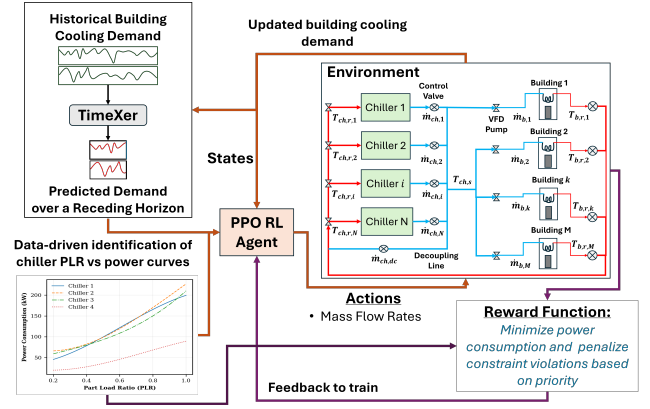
Historical Building Cooling Demand

TimeXer

Predicted Demand over a Receding Horizon

Updated building cooling demand

States

PPO RL Agent

Data-driven identification of chiller PLR vs power curves

Chiller 1
Chiller 2
Chiller 3
Chiller 4

Power Consumption (kW)

Part Load Ratio (PLR)

200
150
100
50

0.2 0.4 0.6 0.8 1.0

Environment

Control Valve

Chiller 1
Chiller 2
Chiller $i$
Chiller N

$T_{ch,r,1}$
$T_{ch,r,2}$
$T_{ch,r,i}$
$T_{ch,r,N}$

$\dot{m}_{ch,1}$
$\dot{m}_{ch,2}$
$\dot{m}_{ch,i}$
$\dot{m}_{ch,N}$
$\dot{m}_{ch,dc}$

Decoupling Line

VFD Pump

$T_{ch,s}$

$\dot{m}_{b,1}$
$\dot{m}_{b,2}$
$\dot{m}_{b,k}$
$\dot{m}_{b,M}$

Building 1
Building 2
Building $k$
Building M

$T_{b,r,1}$
$T_{b,r,2}$
$T_{b,r,k}$
$T_{b,r,M}$

Actions
• Mass Flow Rates

Reward Function:
Minimize power consumption and penalize constraint violations based on priority

Feedback to train